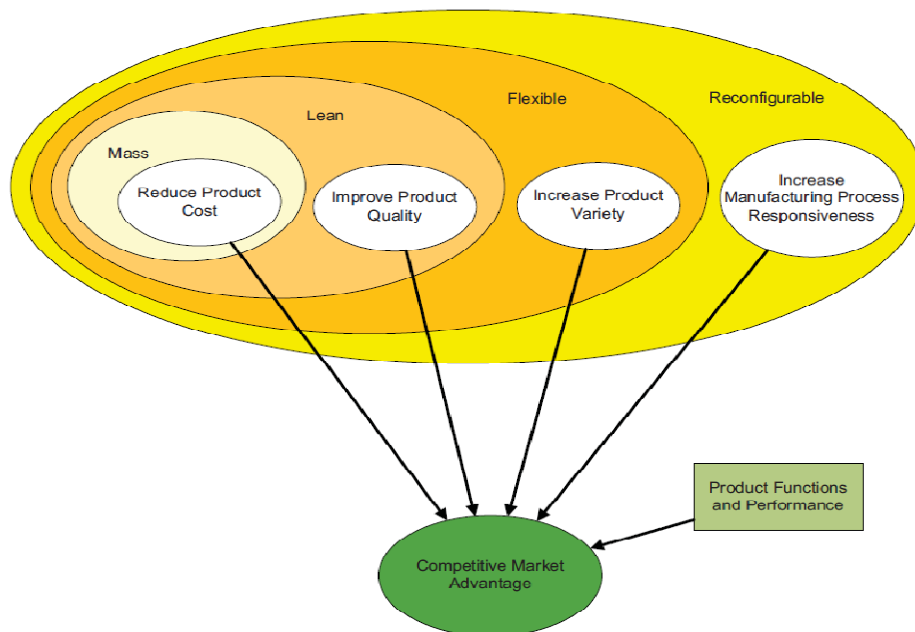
Reconfigurable

Flexible

Lean

Mass

Reduce Product Cost

Improve Product Quality

Increase Product Variety

Increase Manufacturing Process Responsiveness

Product Functions and Performance

Competitive Market Advantage